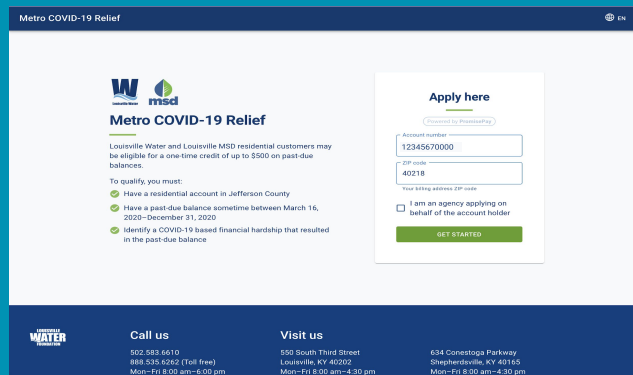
Metro COVID-19 Relief

EN

W
Louisville Water

msd

Metro COVID-19 Relief

Louisville Water and Louisville MSD residential customers may be eligible for a one-time credit of up to $500 on past-due balances.

To qualify, you must:

Have a residential account in Jefferson County

Have a past-due balance sometime between March 16, 2020–December 31, 2020

Identify a COVID-19 based financial hardship that resulted in the past-due balance

Apply here

Powered by PromisePay

Account number
12345670000

ZIP code
40218

Your billing address ZIP code

I am an agency applying on behalf of the account holder

GET STARTED

LOUISVILLE WATER FOUNDATION

Call us

502.583.6610
888.535.6262 (Toll free)
Mon–Fri 8:00 am–6:00 pm

Visit us

550 South Third Street
Louisville, KY 40202
Mon–Fri 8:00 am–4:30 pm

634 Conestoga Parkway
Shepherdsville, KY 40165
Mon–Fri 8:00 am–4:30 pm